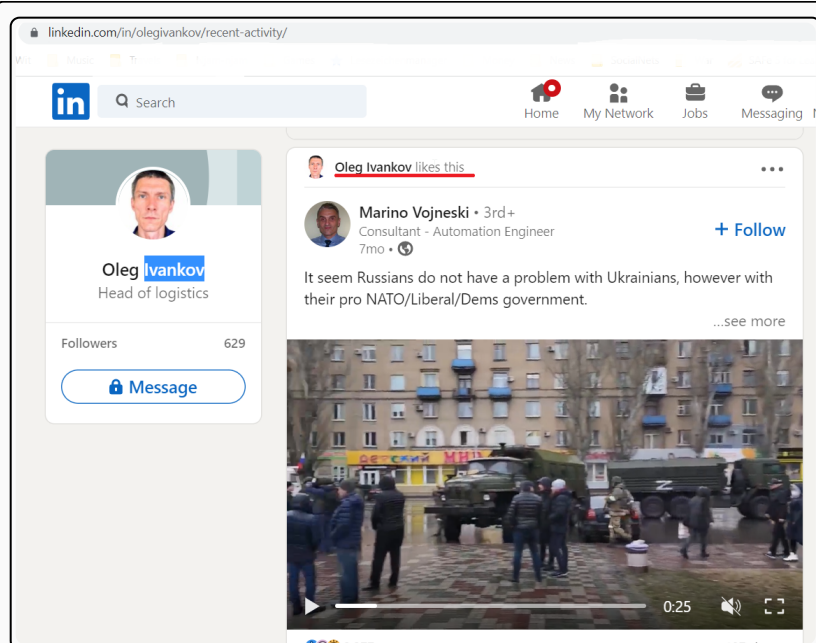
linkedin.com/in/olegivankov/recent-activity/

in Search

Home My Network Jobs Messaging

Oleg Ivankov
Head of logistics

Followers 629

Message

Oleg Ivankov likes this

Marino Vojneski • 3rd+
Consultant - Automation Engineer
7mo •

+ Follow

It seem Russians do not have a problem with Ukrainians, however with their pro NATO/Liberal/Dems government.

...see more

0:25